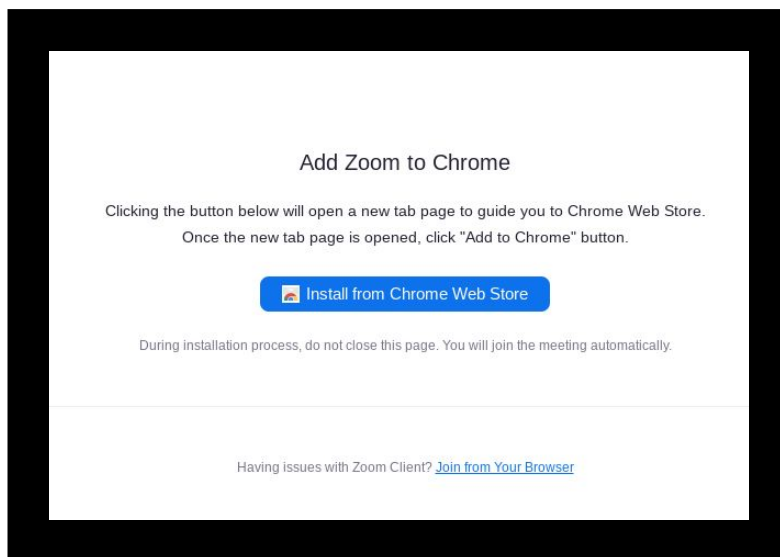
Add Zoom to Chrome

Clicking the button below will open a new tab page to guide you to Chrome Web Store. Once the new tab page is opened, click "Add to Chrome" button.

Install from Chrome Web Store

During installation process, do not close this page. You will join the meeting automatically.

Having issues with Zoom Client? Join from Your Browser